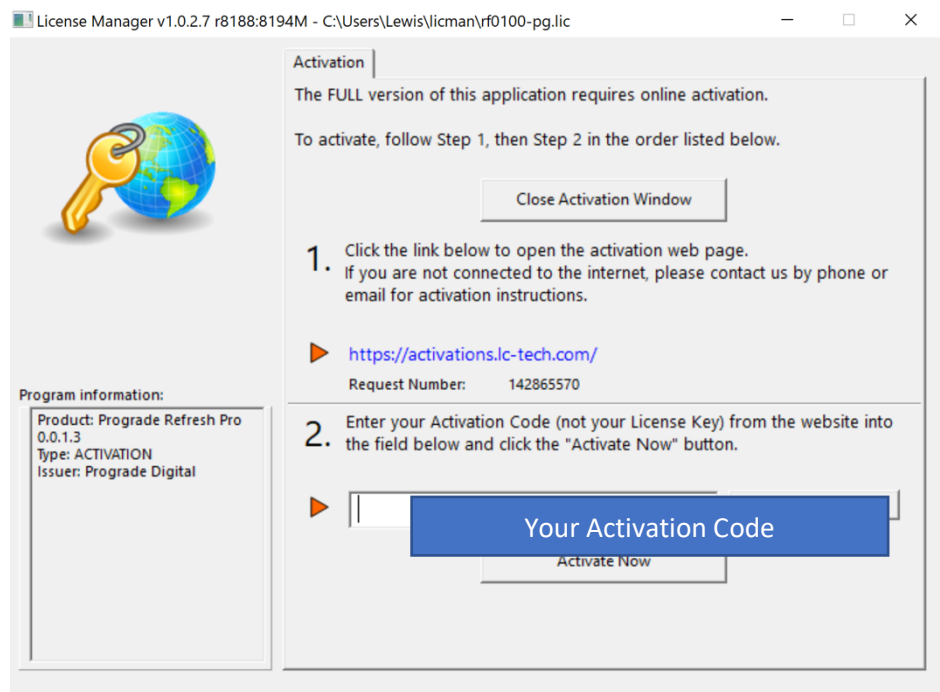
License Manager v1.0.2.7 r8188:8194M - C:\Users\Lewis\licman\rf0100-pg.lic

Activation

The FULL version of this application requires online activation.

To activate, follow Step 1, then Step 2 in the order listed below.

Close Activation Window

1. Click the link below to open the activation web page. If you are not connected to the internet, please contact us by phone or email for activation instructions.

https://activations.lc-tech.com/

Request Number: 142865570

Program information:

Product: Prograde Refresh Pro 0.0.1.3
Type: ACTIVATION
Issuer: Prograde Digital

2. Enter your Activation Code (not your License Key) from the website into the field below and click the "Activate Now" button.

Your Activation Code

Activate Now